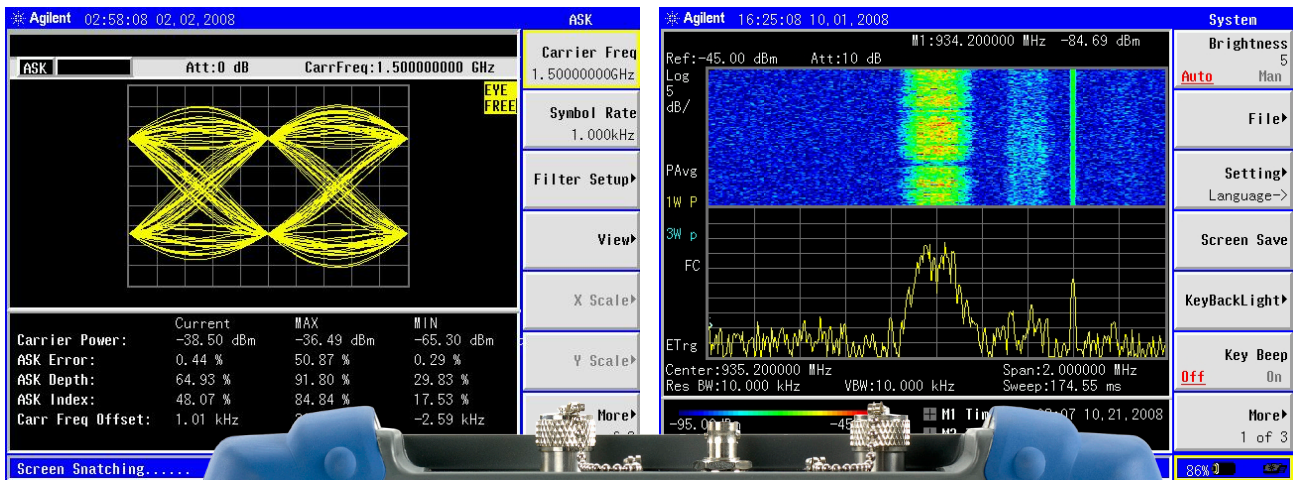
Agilent 02:58:08 02.02.2008

ASK

ASK Att:0 dB CarrFreq:1.500000000 GHz

EYE FREE

|  | Current | MAX | MIN |
|---|---|---|---|
| Carrier Power: | -38.50 dBm | -36.49 dBm | -65.30 dBm |
| ASK Error: | 0.44 % | 50.87 % | 0.29 % |
| ASK Depth: | 64.93 % | 91.80 % | 29.83 % |
| ASK Index: | 48.07 % | 84.84 % | 17.53 % |
| Carr Freq Offset: | 1.01 kHz | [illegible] | -2.59 kHz |

Screen Snatching......

Carrier Freq
1.50000000GHz

Symbol Rate
1.000kHz

Filter Setup▸

View▸

X Scale▸

Y Scale▸

More▸

Agilent 16:25:08 10.01.2008

System

M1:934.200000 MHz -84.69 dBm
Ref:-45.00 dBm Att:10 dB
Log
5
dB/

PAvg
1W P
3W p
FC

ETrg

Center:935.200000 MHz Span:2.000000 MHz
Res BW:10.000 kHz VBW:10.000 kHz Sweep:174.55 ms

-95.0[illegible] -45 M1 Tim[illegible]:07 10.21.2008
M2 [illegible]

Brightness
5
Auto Man

File▸

Setting▸
Language->

Screen Save

KeyBackLight▸

Key Beep
Off On

More▸
1 of 3

86%